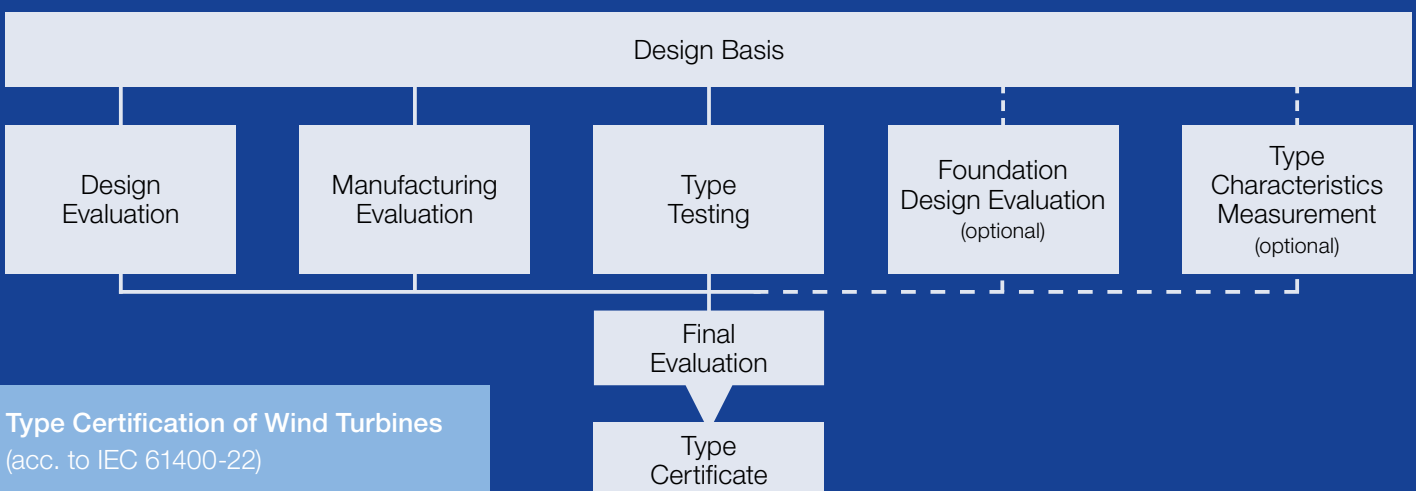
Design Basis

Design Evaluation

Manufacturing Evaluation

Type Testing

Foundation Design Evaluation (optional)

Type Characteristics Measurement (optional)

Final Evaluation

Type Certificate

**Type Certification of Wind Turbines**
(acc. to IEC 61400-22)